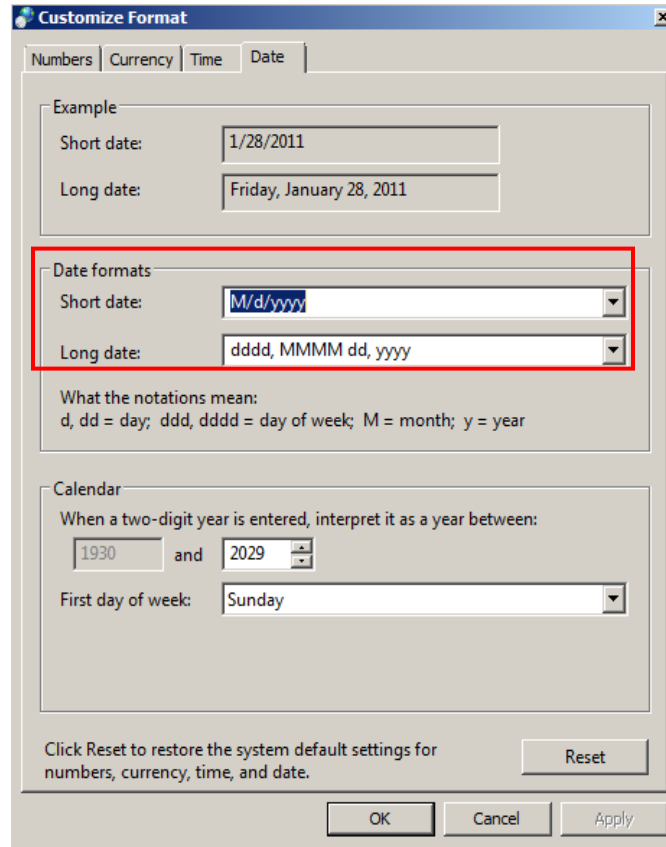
Customize Format

Numbers | Currency | Time | Date

Example
Short date: 1/28/2011
Long date: Friday, January 28, 2011

Date formats
Short date: M/d/yyyy
Long date: dddd, MMMM dd, yyyy

What the notations mean:
d, dd = day; ddd, dddd = day of week; M = month; y = year

Calendar
When a two-digit year is entered, interpret it as a year between:
1930 and 2029
First day of week: Sunday

Click Reset to restore the system default settings for numbers, currency, time, and date.

Reset

OK Cancel Apply